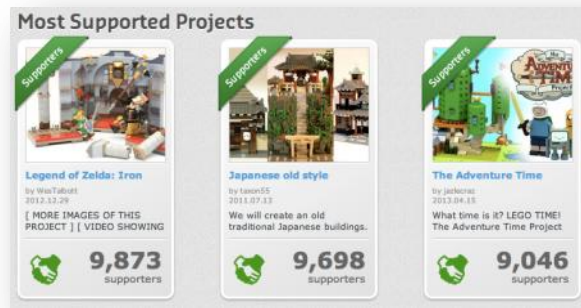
Most Supported Projects

Supporters

Legend of Zelda: Iron

by WesTalbott
2012.12.29

[ MORE IMAGES OF THIS PROJECT ] [ VIDEO SHOWING

9,873
supporters

Supporters

Japanese old style

by taxon55
2011.07.13

We will create an old traditional Japanese buildings.

9,698
supporters

Supporters

Adventure Time

The Adventure Time

by jazlecraz
2013.04.15

What time is it? LEGO TIME! The Adventure Time Project

9,046
supporters